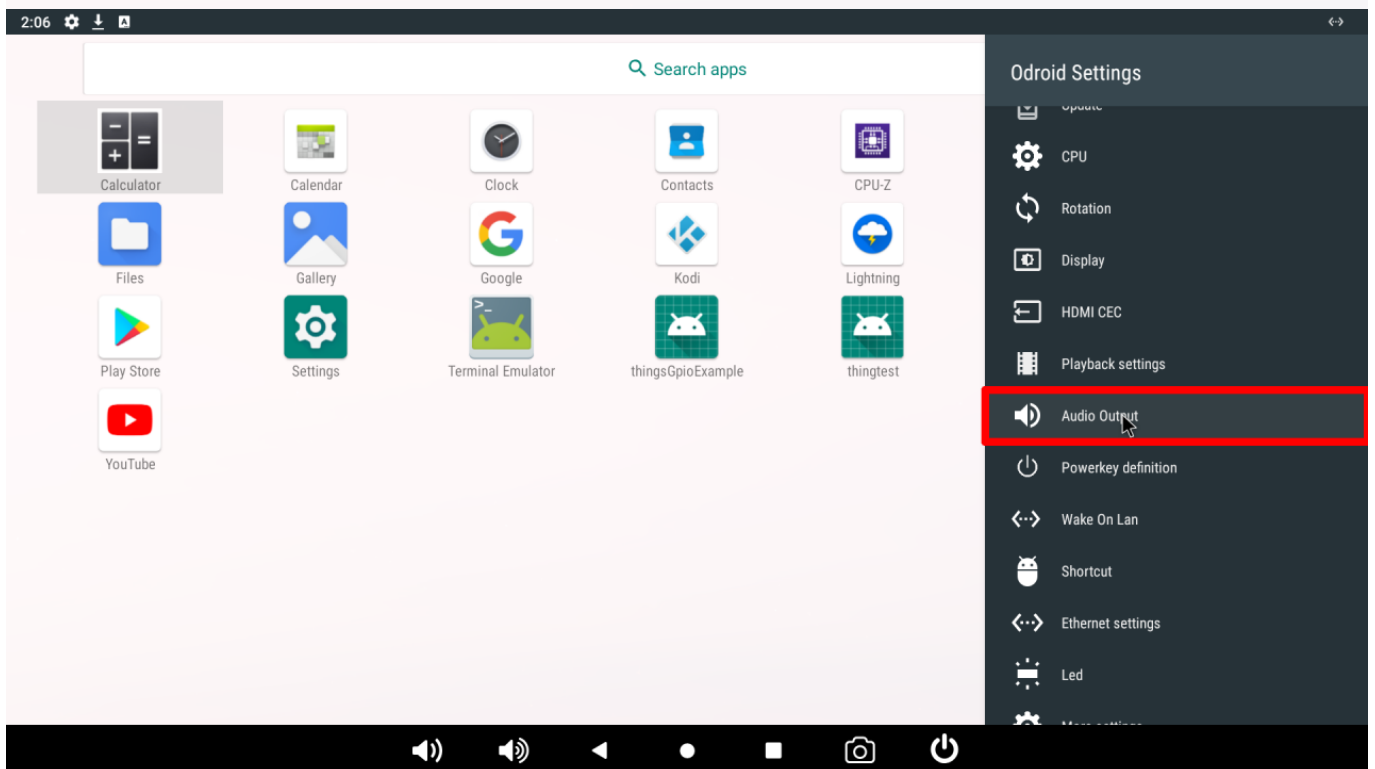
2:06

Search apps

Calculator
Calendar
Clock
Contacts
CPU-Z
Files
Gallery
Google
Kodi
Lightning
Play Store
Settings
Terminal Emulator
thingsGpioExample
thingtest
YouTube

Odroid Settings
Update
CPU
Rotation
Display
HDMI CEC
Playback settings
Audio Output
Powerkey definition
Wake On Lan
Shortcut
Ethernet settings
Led
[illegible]